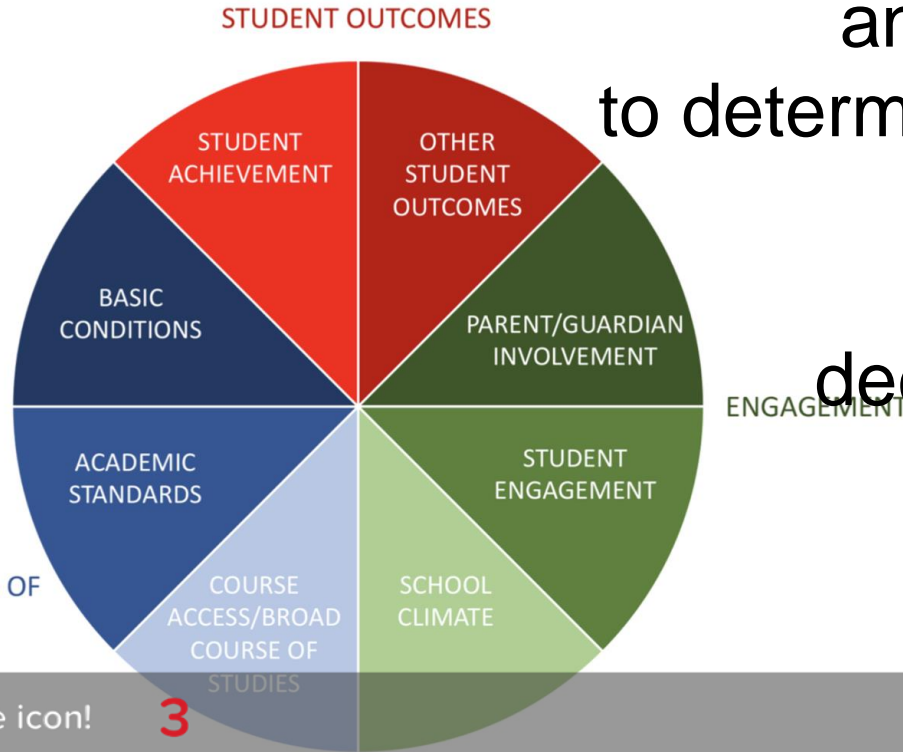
STUDENT OUTCOMES

STUDENT ACHIEVEMENT

OTHER STUDENT OUTCOMES

BASIC CONDITIONS

PARENT/GUARDIAN INVOLVEMENT

ACADEMIC STANDARDS

STUDENT ENGAGEMENT

COURSE ACCESS/BROAD COURSE OF STUDIES

SCHOOL CLIMATE

OF

ENGAGEMENT

an
to determ
dec

e icon!

3